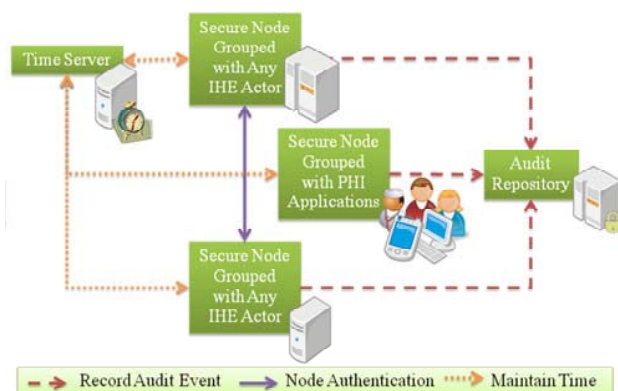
Time Server

Secure Node Grouped with Any IHE Actor

Secure Node Grouped with PHI Applications

Audit Repository

Secure Node Grouped with Any IHE Actor

Record Audit Event Node Authentication Maintain Time